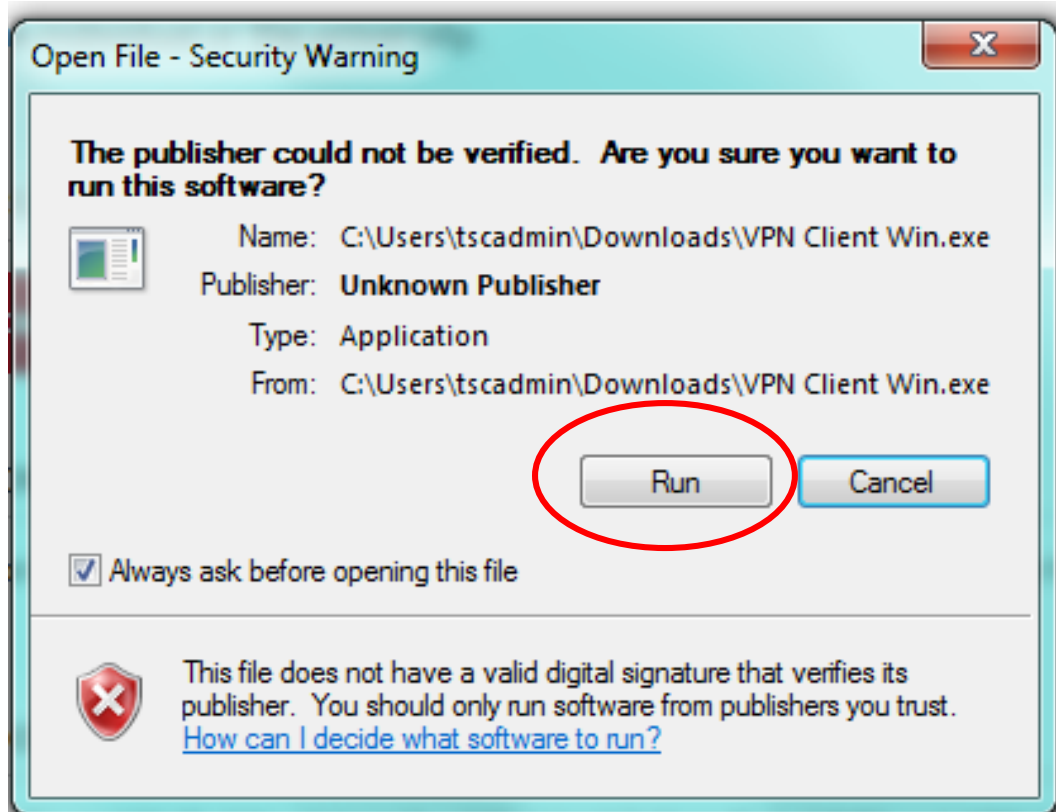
Open File - Security Warning

The publisher could not be verified. Are you sure you want to run this software?

Name: C:\Users\tscadmin\Downloads\VPN Client Win.exe

Publisher: Unknown Publisher

Type: Application

From: C:\Users\tscadmin\Downloads\VPN Client Win.exe

Run

Cancel

Always ask before opening this file

This file does not have a valid digital signature that verifies its publisher. You should only run software from publishers you trust.
How can I decide what software to run?